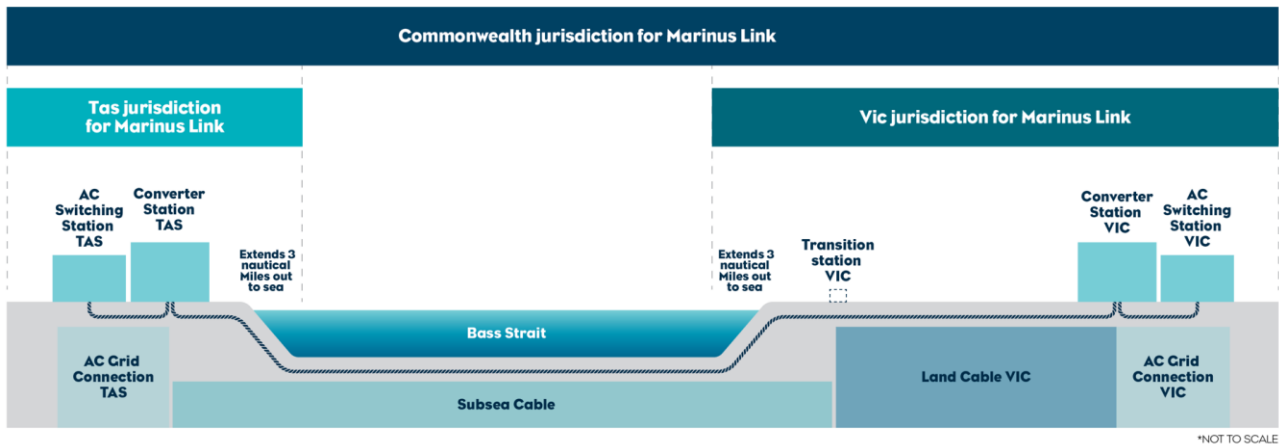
Commonwealth jurisdiction for Marinus Link

Tas jurisdiction for Marinus Link

Vic jurisdiction for Marinus Link

AC Switching Station TAS

Converter Station TAS

Extends 3 nautical Miles out to sea

Extends 3 nautical Miles out to sea

Transition station VIC

Converter Station VIC

AC Switching Station VIC

Bass Strait

AC Grid Connection TAS

Land Cable VIC

AC Grid Connection VIC

Subsea Cable

*NOT TO SCALE